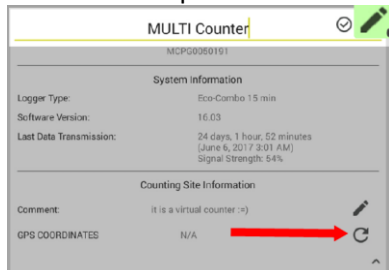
MULTI Counter

MCPG0050191

System Information

Logger Type: Eco-Combo 15 min

Software Version: 16.03

Last Data Transmission: 24 days, 1 hour, 52 minutes (June 6, 2017 3:01 AM) Signal Strength: 54%

Counting Site Information

Comment: it is a virtual counter :=)

GPS COORDINATES N/A